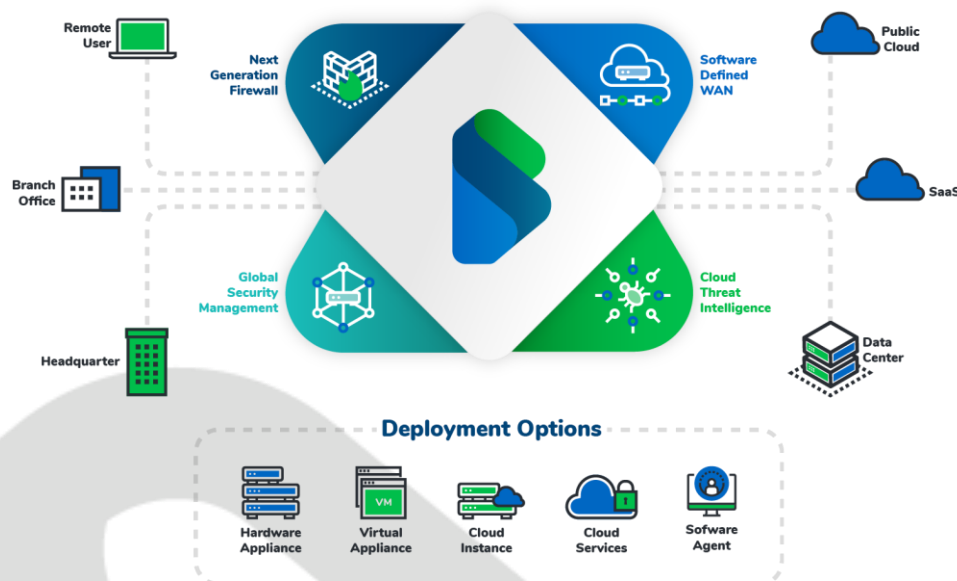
Remote User

Next Generation Firewall

Software Defined WAN

Public Cloud

Branch Office

SaaS

Global Security Management

Cloud Threat Intelligence

Headquarter

Data Center

Deployment Options

Hardware Appliance

VM

Virtual Appliance

Cloud Instance

Cloud Services

Sofware Agent